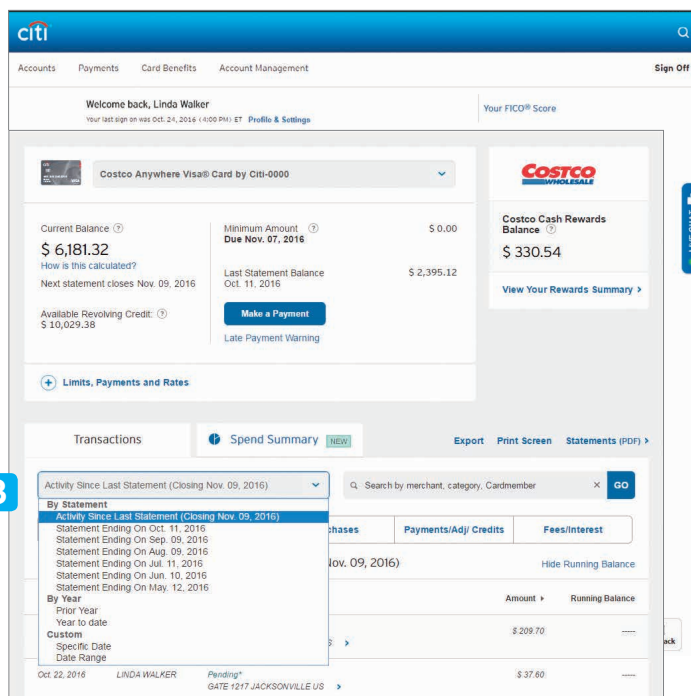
citi

Accounts Payments Card Benefits Account Management Sign Off

Welcome back, Linda Walker
Your last sign on was Oct. 24, 2016 (4:00 PM) ET Profile & Settings

Your FICO® Score

Costco Anywhere Visa® Card by Citi-0000

COSTCO WHOLESALE

Current Balance ?
$ 6,181.32
How is this calculated?
Next statement closes Nov. 09, 2016

Available Revolving Credit: ?
$ 10,029.38

Minimum Amount ? Due Nov. 07, 2016 $ 0.00

Last Statement Balance Oct. 11, 2016 $ 2,395.12

Make a Payment

Late Payment Warning

Costco Cash Rewards Balance ?
$ 330.54

View Your Rewards Summary >

Limits, Payments and Rates

Transactions

Spend Summary NEW

Export Print Screen Statements (PDF) >

3

Activity Since Last Statement (Closing Nov. 09, 2016)

Search by merchant, category, Cardmember × GO

By Statement
Activity Since Last Statement (Closing Nov. 09, 2016)
Statement Ending On Oct. 11, 2016
Statement Ending On Sep. 09, 2016
Statement Ending On Aug. 09, 2016
Statement Ending On Jul. 11, 2016
Statement Ending On Jun. 10, 2016
Statement Ending On May. 12, 2016
By Year
Prior Year
Year to date
Custom
Specific Date
Date Range

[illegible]chases Payments/Adj/ Credits Fees/Interest

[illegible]lov. 09, 2016) Hide Running Balance

Amount ▸ Running Balance

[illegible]S > $ 209.70 ----

Oct. 22, 2016 LINDA WALKER Pending* GATE 1217 JACKSONVILLE US > $ 37.60 ----

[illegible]ack